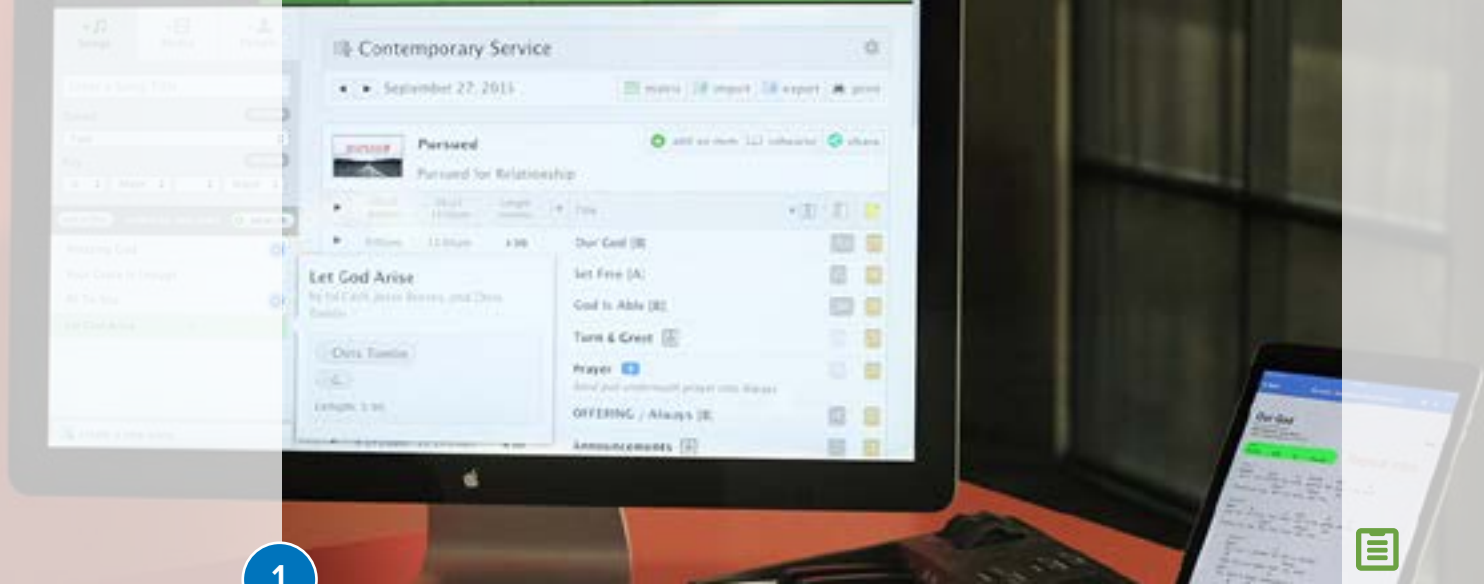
Contemporary Service

September 27, 2015

matrix import export print

Pursued

Pursued for Relationship

add an item rehearsal share

Our God [B]

Let God Arise

Set Free [A]

God Is Able [B]

Chris Tomlin

Turn & Greet

Prayer

OFFERING / Always [B]

Announcements

Our God

1